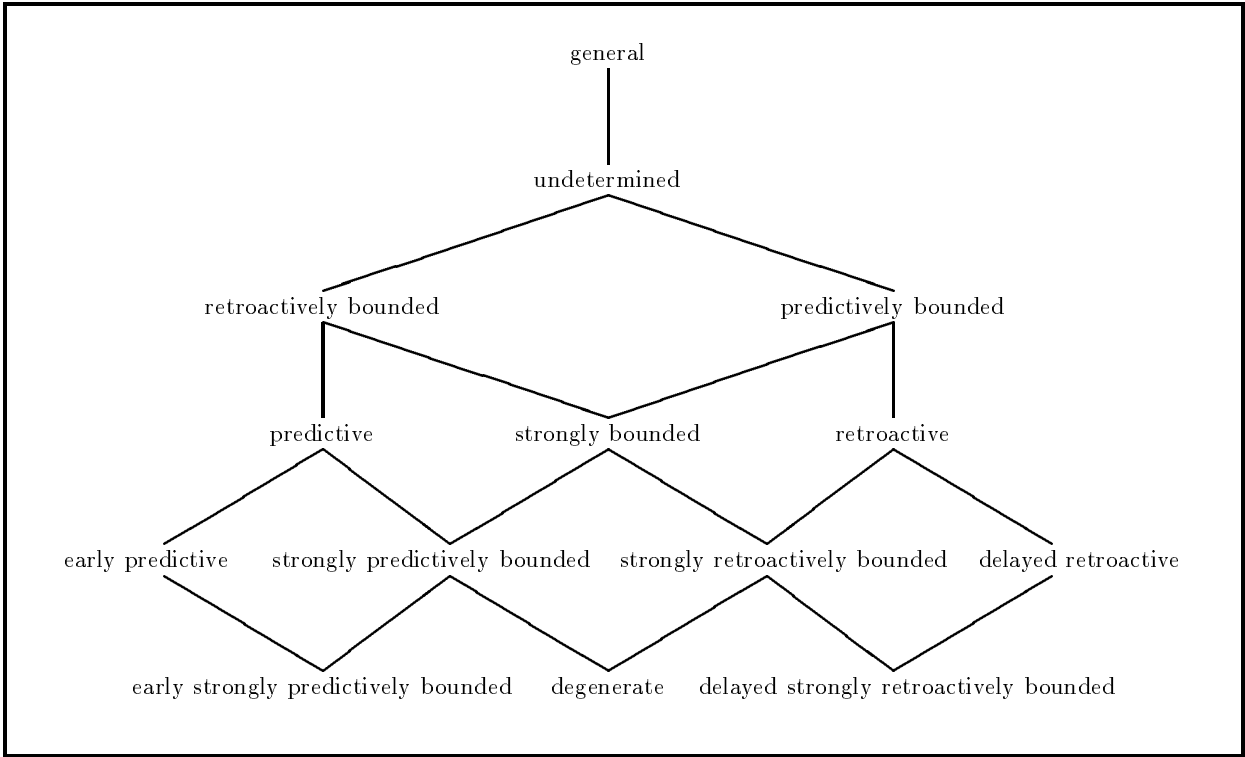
general

undetermined

retroactively bounded

predictively bounded

predictive

strongly bounded

retroactive

early predictive

strongly predictively bounded

strongly retroactively bounded

delayed retroactive

early strongly predictively bounded

degenerate

delayed strongly retroactively bounded